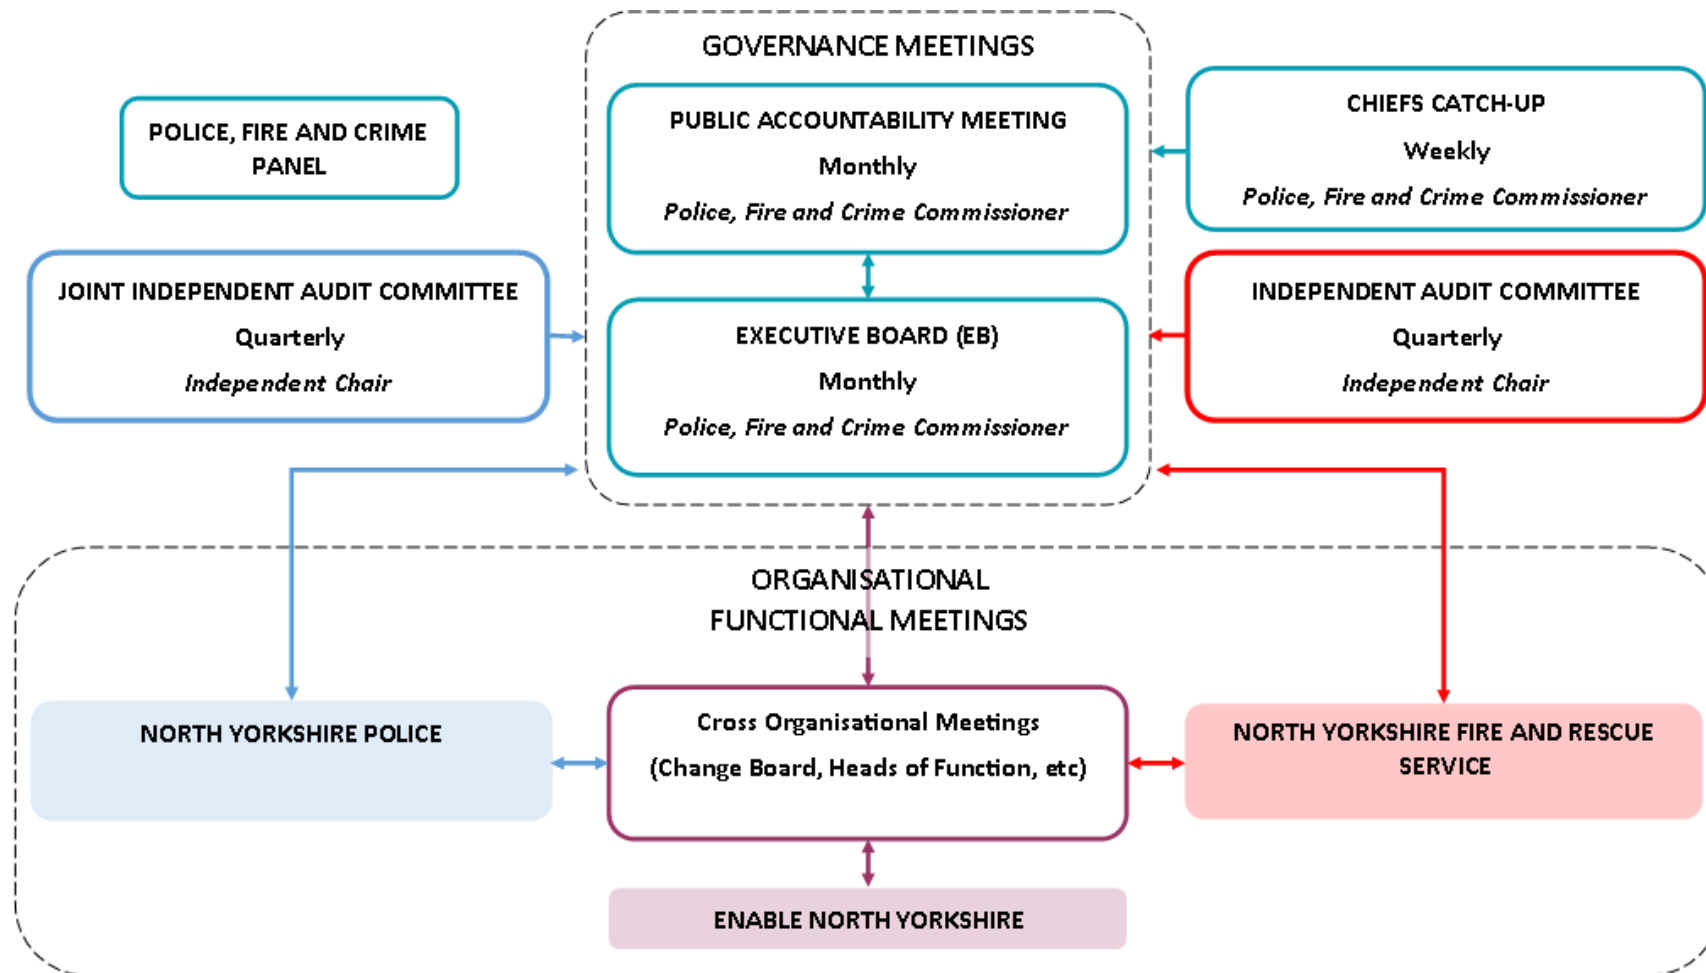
GOVERNANCE MEETINGS

POLICE, FIRE AND CRIME PANEL

PUBLIC ACCOUNTABILITY MEETING
Monthly
*Police, Fire and Crime Commissioner*

CHIEFS CATCH-UP
Weekly
*Police, Fire and Crime Commissioner*

JOINT INDEPENDENT AUDIT COMMITTEE
Quarterly
*Independent Chair*

EXECUTIVE BOARD (EB)
Monthly
*Police, Fire and Crime Commissioner*

INDEPENDENT AUDIT COMMITTEE
Quarterly
*Independent Chair*

ORGANISATIONAL FUNCTIONAL MEETINGS

NORTH YORKSHIRE POLICE

Cross Organisational Meetings
(Change Board, Heads of Function, etc)

NORTH YORKSHIRE FIRE AND RESCUE SERVICE

ENABLE NORTH YORKSHIRE